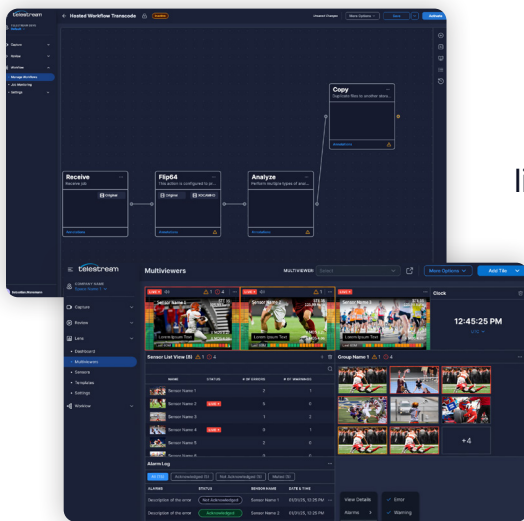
telestream
Hosted Workflow Transcode
Unsaved Changes
More Options
Save
Activate
Capture
Review
Workflow
Manage Workflows
Job Monitoring
Settings
Receive
Receive job
Flip64
This action is configured to pr...
Original
Analyze
Perform multiple types of anal...
Copy
Duplicate files to another stora...
Ii
telestream
Multiviewers
MULTIVIEWER
Select
More Options
Add Tile
COMPANY NAME
Capture
Review
Lens
Dashboard
Multiviewers
Sensors
Templates
Settings
Workflow
Sensor Name 1
Sensor Name 1
Sensor Name 1
Lorem ipsum Text
Lorem ipsum Text
Lorem ipsum Text
Clock
12:45:25 PM
Sensor List View (8)
Group Name 1
NAME
STATUS
# OF ERRORS
# OF WARNINGS
Sensor Name 1
2
1
Sensor Name 2
5
0
Sensor Name 3
1
2
Sensor Name 4
0
1
Sensor Name 5
2
0
Sensor Name 6
+4
Alarm Log
ALARMS
STATUS
SENSOR NAME
DATE & TIME
Description of the error
Not Acknowledged
Sensor Name 1
01/24/25, 12:35 PM
Description of the error
Acknowledged
Sensor Name 2
01/24/25, 12:35 PM
View Details
Alarms
Error
Warning